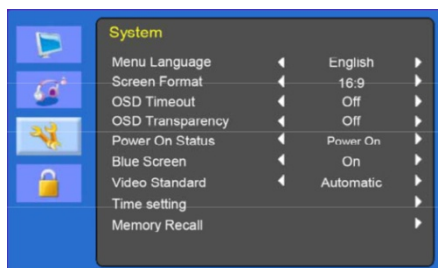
System

| | |
|---|---|
| Menu Language | English |
| Screen Format | 16:9 |
| OSD Timeout | Off |
| OSD Transparency | Off |
| Power On Status | Power On |
| Blue Screen | On |
| Video Standard | Automatic |
| Time setting | |
| Memory Recall | |